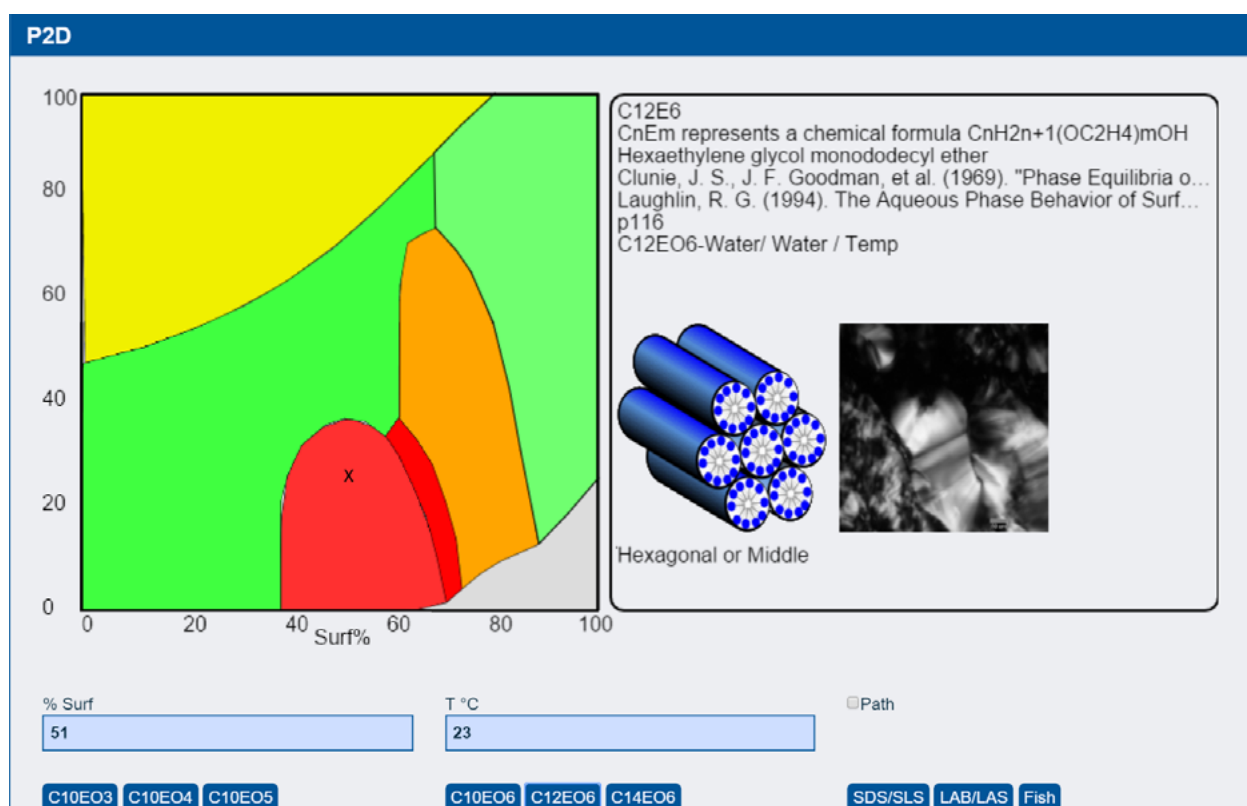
P2D

100
80
60
40
20
0
0
20
40
60
80
100
Surf%

X

C12E6
CnEm represents a chemical formula CnH2n+1(OC2H4)mOH
Hexaethylene glycol monododecyl ether
Clunie, J. S., J. F. Goodman, et al. (1969). "Phase Equilibria o…
Laughlin, R. G. (1994). The Aqueous Phase Behavior of Surf…
p116
C12EO6-Water/ Water / Temp

Hexagonal or Middle

% Surf
51

T °C
23

Path

C10EO3 C10EO4 C10EO5

C10EO6 C12EO6 C14EO6

SDS/SLS LAB/LAS Fish